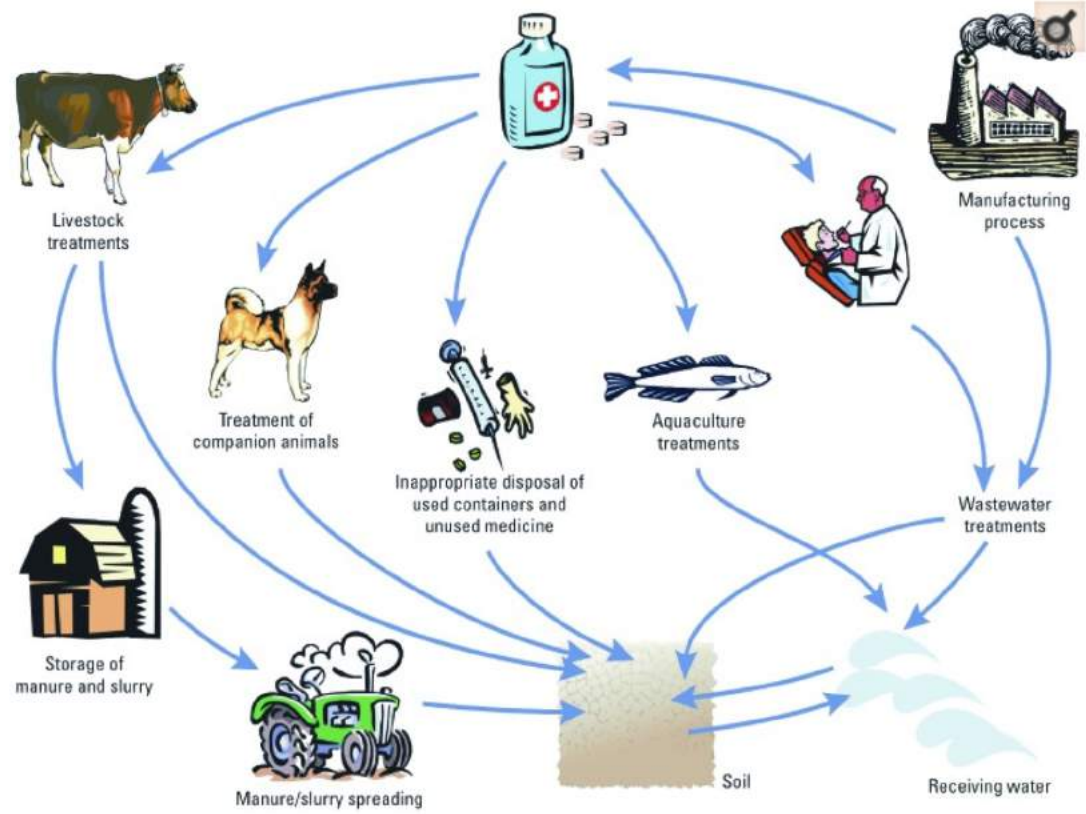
Livestock treatments

Manufacturing process

Treatment of companion animals

Inappropriate disposal of used containers and unused medicine

Aquaculture treatments

Wastewater treatments

Storage of manure and slurry

Manure/slurry spreading

Soil

Receiving water